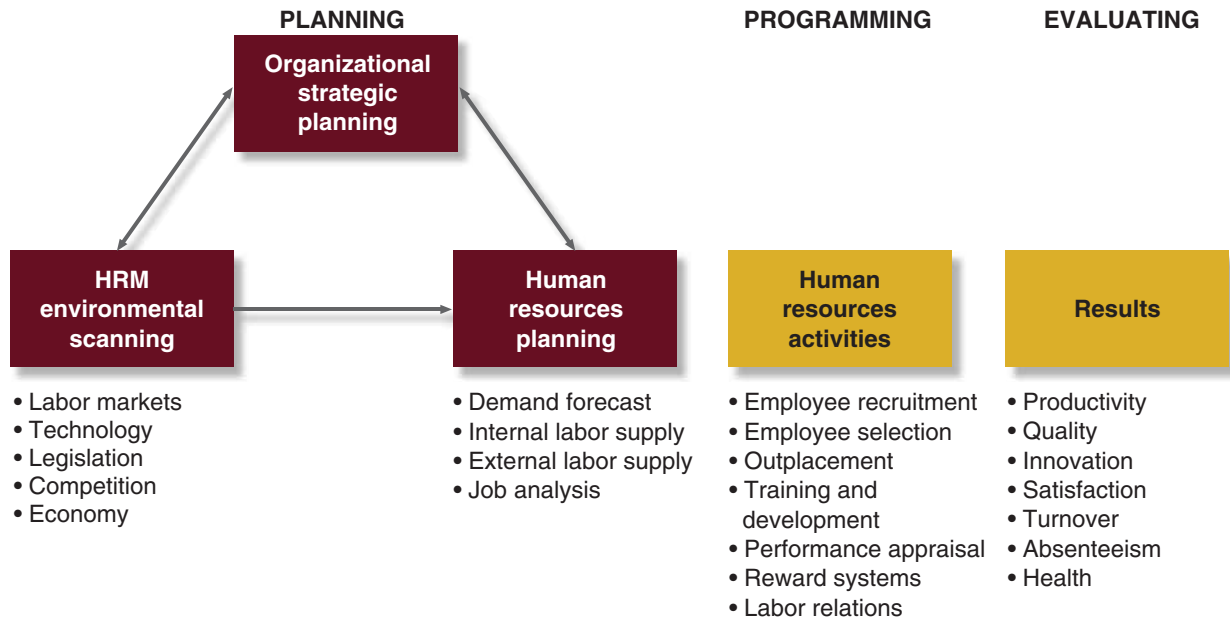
PLANNING

PROGRAMMING

EVALUATING

Organizational strategic planning

HRM environmental scanning

• Labor markets
• Technology
• Legislation
• Competition
• Economy

Human resources planning

• Demand forecast
• Internal labor supply
• External labor supply
• Job analysis

Human resources activities

• Employee recruitment
• Employee selection
• Outplacement
• Training and development
• Performance appraisal
• Reward systems
• Labor relations

Results

• Productivity
• Quality
• Innovation
• Satisfaction
• Turnover
• Absenteeism
• Health